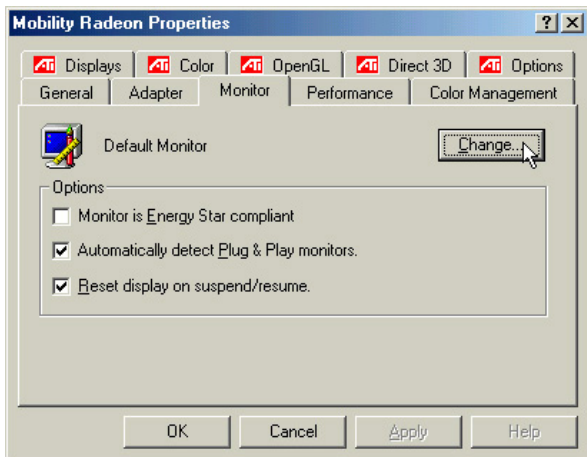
Mobility Radeon Properties

? X

ATI Displays | ATI Color | ATI OpenGL | ATI Direct 3D | ATI Options

General | Adapter | Monitor | Performance | Color Management

Default Monitor

Change...

Options

Monitor is Energy Star compliant

Automatically detect Plug & Play monitors.

Reset display on suspend/resume.

OK | Cancel | Apply | Help